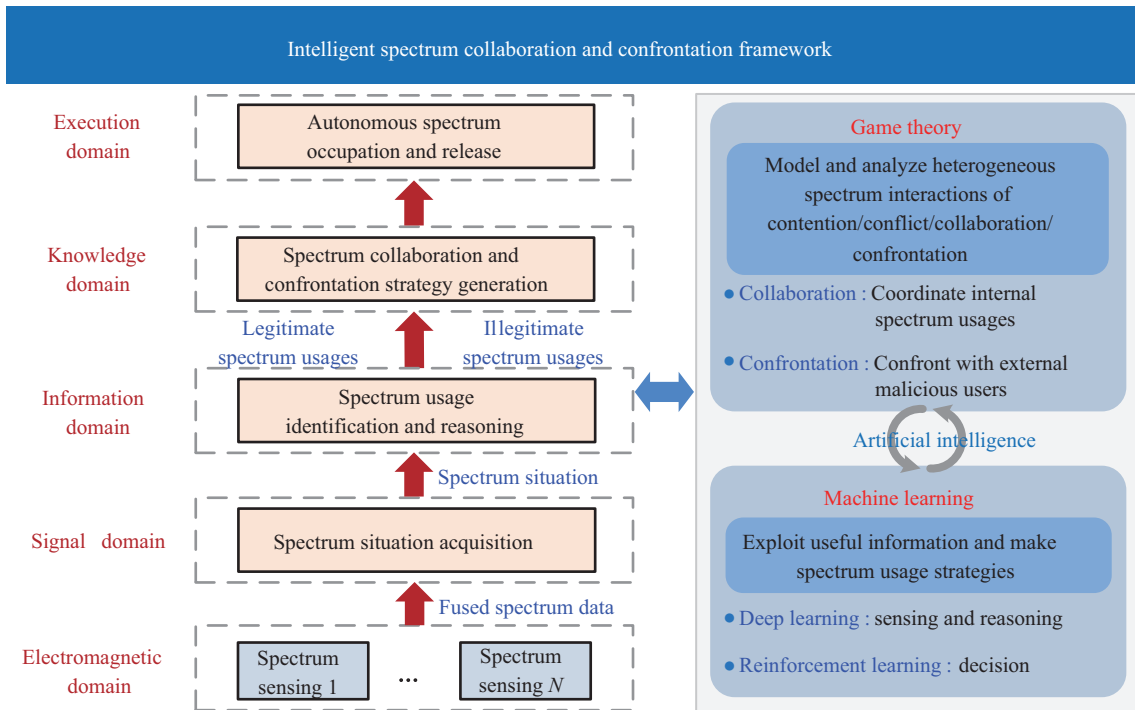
Intelligent spectrum collaboration and confrontation framework

Execution domain

Autonomous spectrum occupation and release

Knowledge domain

Spectrum collaboration and confrontation strategy generation

Legitimate spectrum usages

Illegitimate spectrum usages

Information domain

Spectrum usage identification and reasoning

Spectrum situation

Signal domain

Spectrum situation acquisition

Fused spectrum data

Electromagnetic domain

Spectrum sensing 1

...

Spectrum sensing $N$

Game theory

Model and analyze heterogeneous spectrum interactions of contention/conflict/collaboration/confrontation

• Collaboration : Coordinate internal spectrum usages

• Confrontation : Confront with external malicious users

Artificial intelligence

Machine learning

Exploit useful information and make spectrum usage strategies

• Deep learning : sensing and reasoning

• Reinforcement learning : decision